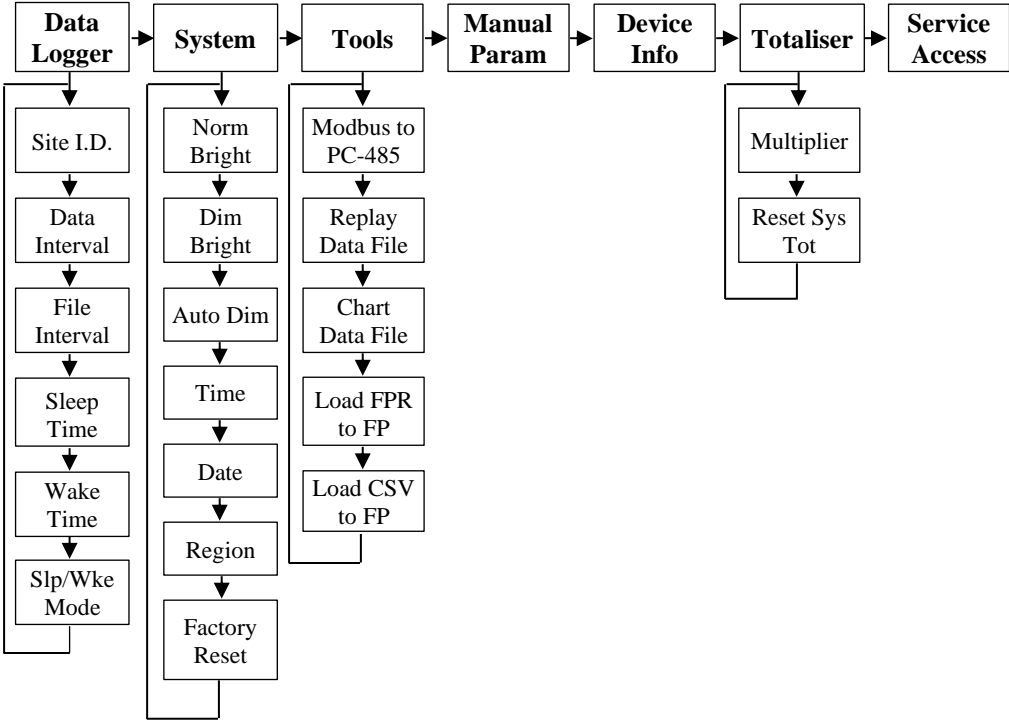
Data Logger
System
Tools
Manual Param
Device Info
Totaliser
Service Access

Site I.D.
Data Interval
File Interval
Sleep Time
Wake Time
Slp/Wke Mode

Norm Bright
Dim Bright
Auto Dim
Time
Date
Region
Factory Reset

Modbus to PC-485
Replay Data File
Chart Data File
Load FPR to FP
Load CSV to FP

Multiplier
Reset Sys Tot